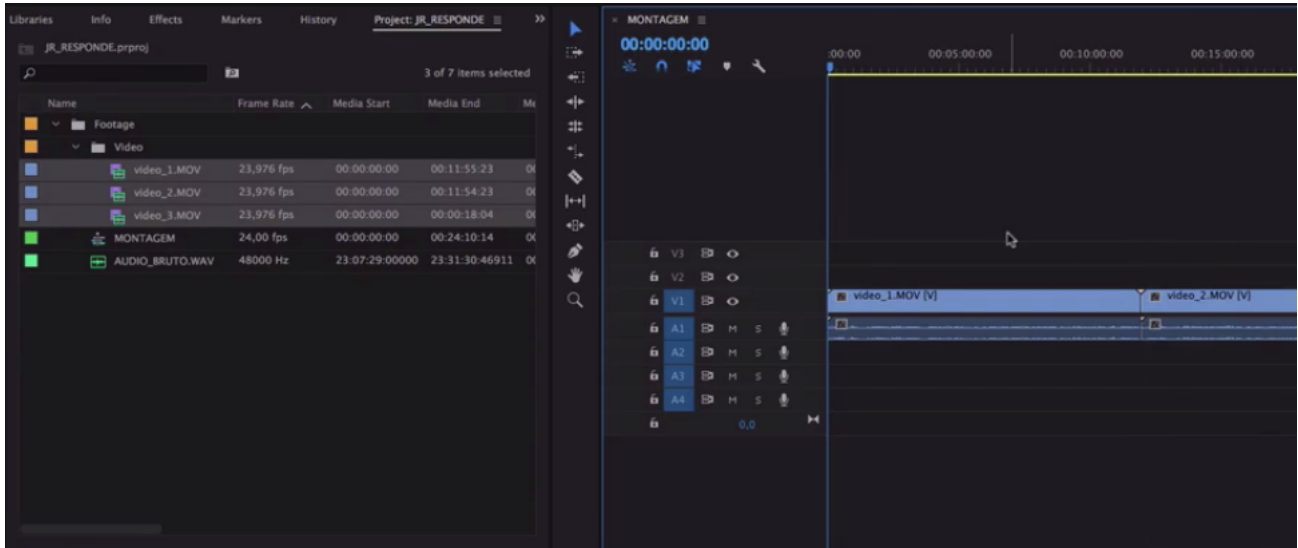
Libraries Info Effects Markers History Project: JR_RESPONDE ≡ »

JR_RESPONDE.prproj

3 of 7 items selected

| Name | Frame Rate | Media Start | Media End | Me |
|---|---|---|---|---|
| Footage | | | | |
| Video | | | | |
| video_1.MOV | 23,976 fps | 00:00:00:00 | 00:11:55:23 | 0( |
| video_2.MOV | 23,976 fps | 00:00:00:00 | 00:11:54:23 | 0( |
| video_3.MOV | 23,976 fps | 00:00:00:00 | 00:00:18:04 | 0( |
| MONTAGEM | 24,00 fps | 00:00:00:00 | 00:24:10:14 | 0( |
| AUDIO_BRUTO.WAV | 48000 Hz | 23:07:29:00000 | 23:31:30:46911 | 0( |

× MONTAGEM ≡

00:00:00:00

:00:00 00:05:00:00 00:10:00:00 00:15:00:00

V3
V2
V1
A1 M S
A2 M S
A3 M S
A4 M S
0,0

video_1.MOV [V]
video_2.MOV [V]